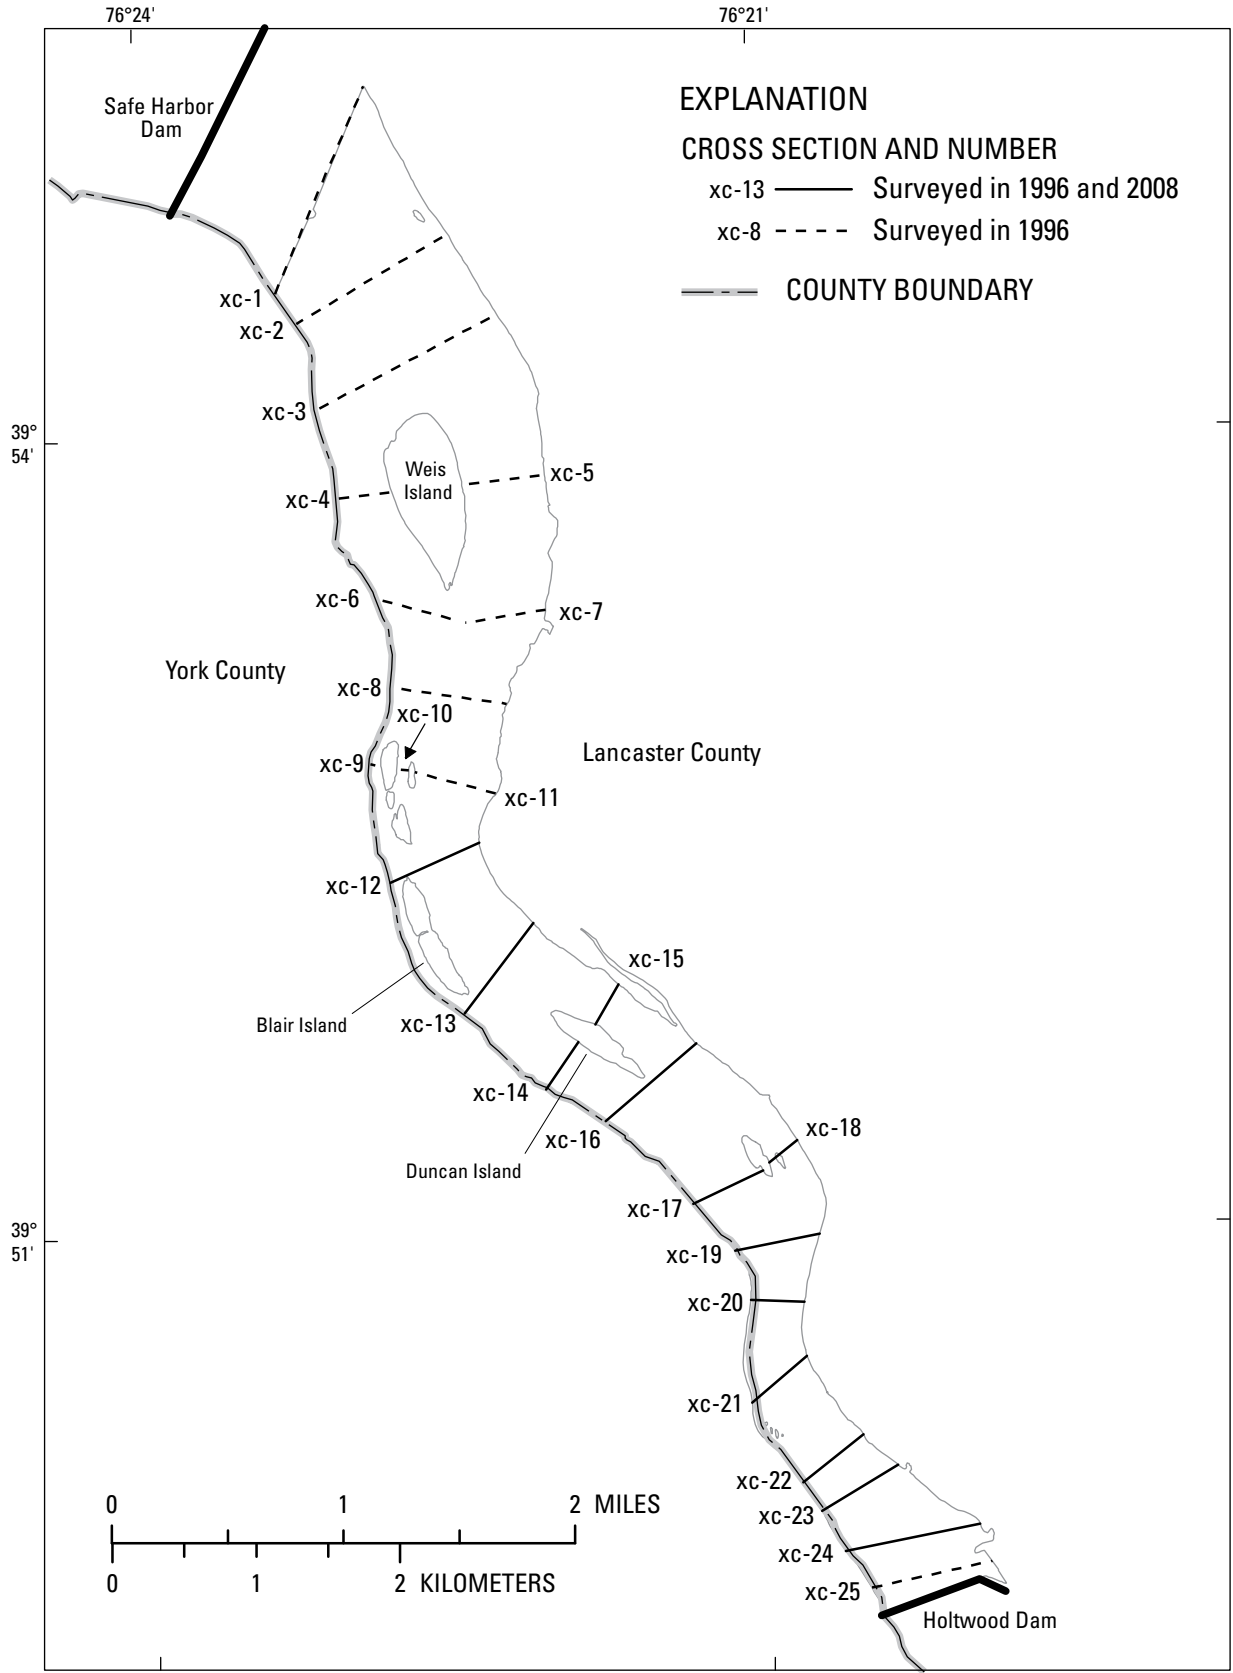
76°24'

76°21'

Safe Harbor Dam

EXPLANATION

CROSS SECTION AND NUMBER

xc-13 Surveyed in 1996 and 2008

xc-8 Surveyed in 1996

COUNTY BOUNDARY

xc-1

xc-2

xc-3

39° 54'

Weis Island

xc-5

xc-4

xc-6

xc-7

York County

xc-8

xc-10

Lancaster County

xc-9

xc-11

xc-12

xc-15

Blair Island

xc-13

xc-14

xc-18

xc-16

Duncan Island

xc-17

39° 51'

xc-19

xc-20

xc-21

xc-22

xc-23

xc-24

xc-25

Holtwood Dam

0 1 2 MILES

0 1 2 KILOMETERS